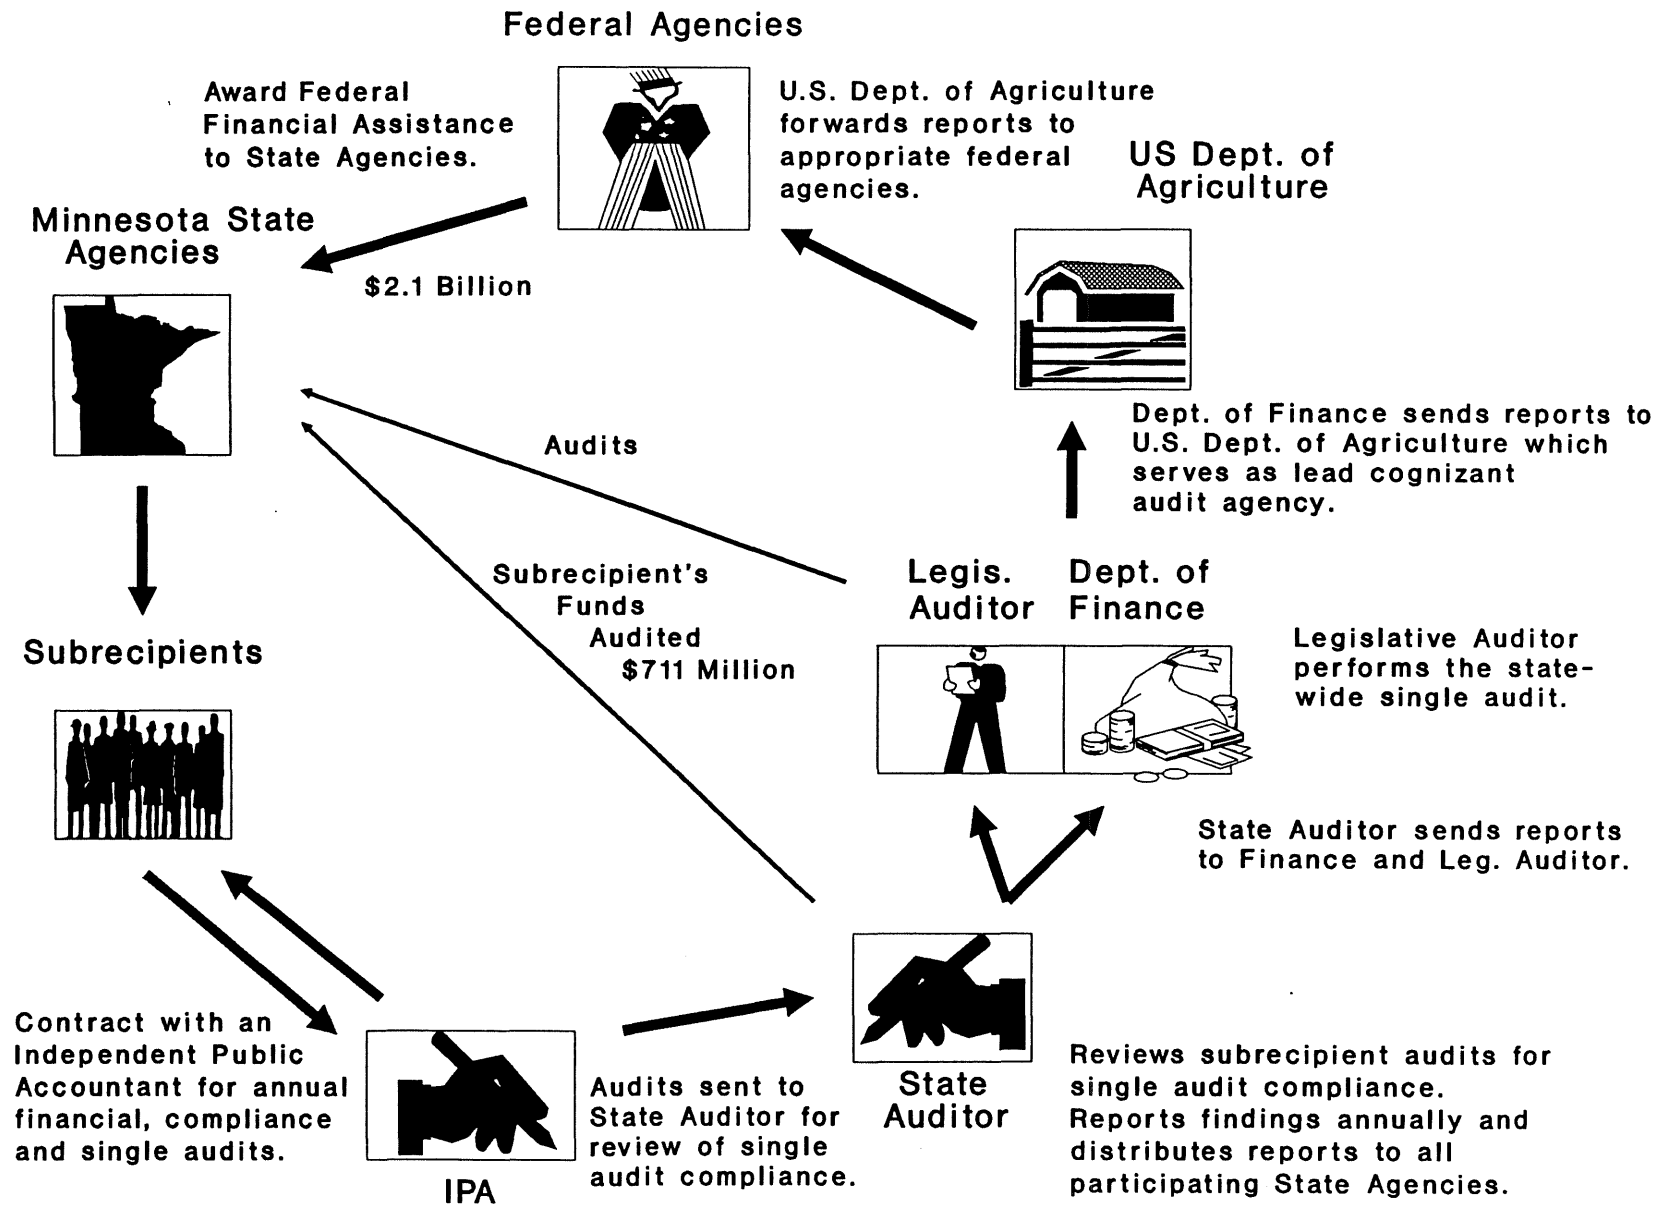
Federal Agencies

Award Federal Financial Assistance to State Agencies.

U.S. Dept. of Agriculture forwards reports to appropriate federal agencies.

US Dept. of Agriculture

Minnesota State Agencies

$2.1 Billion

Audits

Dept. of Finance sends reports to U.S. Dept. of Agriculture which serves as lead cognizant audit agency.

Subrecipient's Funds Audited $711 Million

Legis. Auditor

Dept. of Finance

Subrecipients

Legislative Auditor performs the statewide single audit.

State Auditor sends reports to Finance and Leg. Auditor.

Contract with an Independent Public Accountant for annual financial, compliance and single audits.

IPA

Audits sent to State Auditor for review of single audit compliance.

State Auditor

Reviews subrecipient audits for single audit compliance. Reports findings annually and distributes reports to all participating State Agencies.